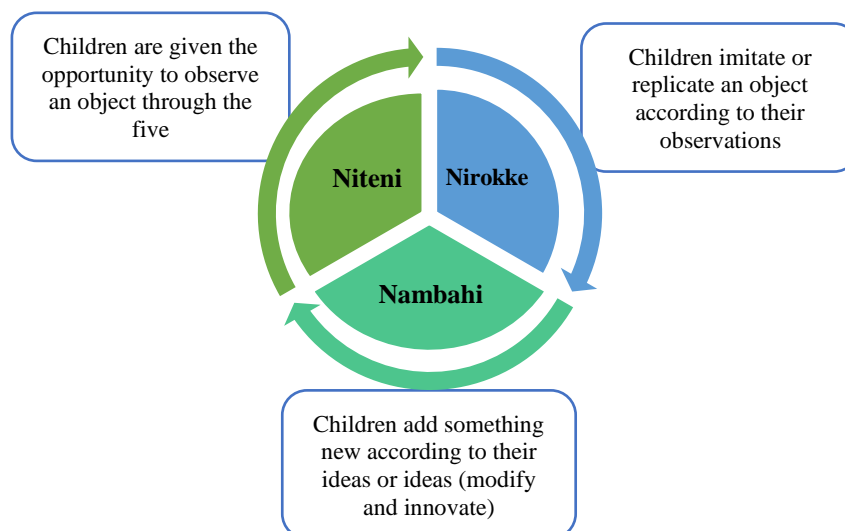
Children are given the opportunity to observe an object through the five

Children imitate or replicate an object according to their observations

Niteni

Nirokke

Nambahi

Children add something new according to their ideas or ideas (modify and innovate)